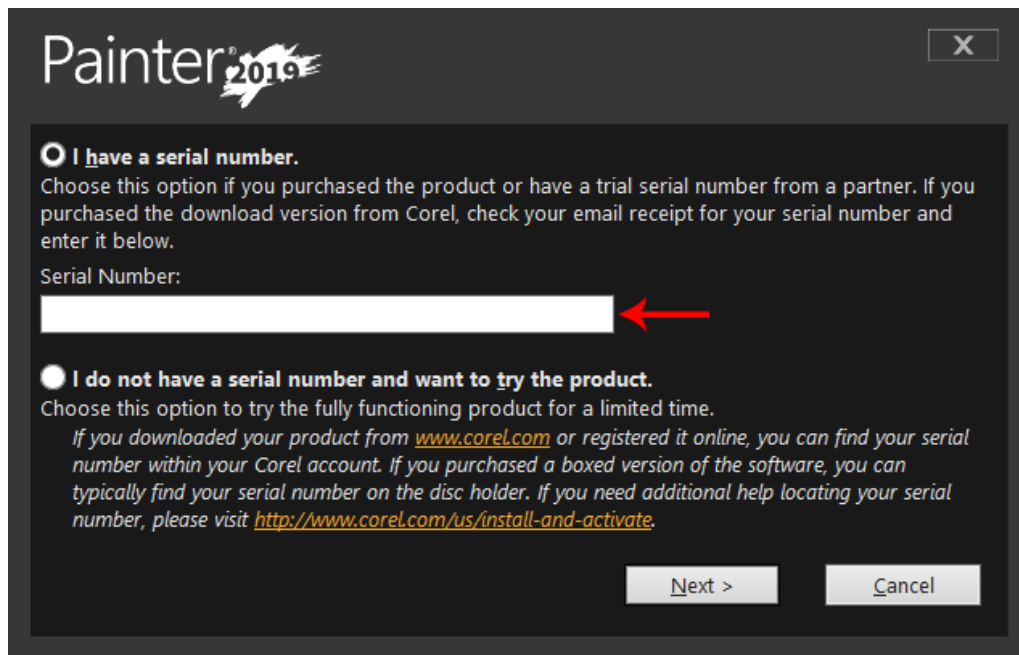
Painter® 2019

X

I have a serial number.
Choose this option if you purchased the product or have a trial serial number from a partner. If you purchased the download version from Corel, check your email receipt for your serial number and enter it below.

Serial Number:

I do not have a serial number and want to try the product.
Choose this option to try the fully functioning product for a limited time.

If you downloaded your product from www.corel.com or registered it online, you can find your serial number within your Corel account. If you purchased a boxed version of the software, you can typically find your serial number on the disc holder. If you need additional help locating your serial number, please visit http://www.corel.com/us/install-and-activate.

Next >

Cancel